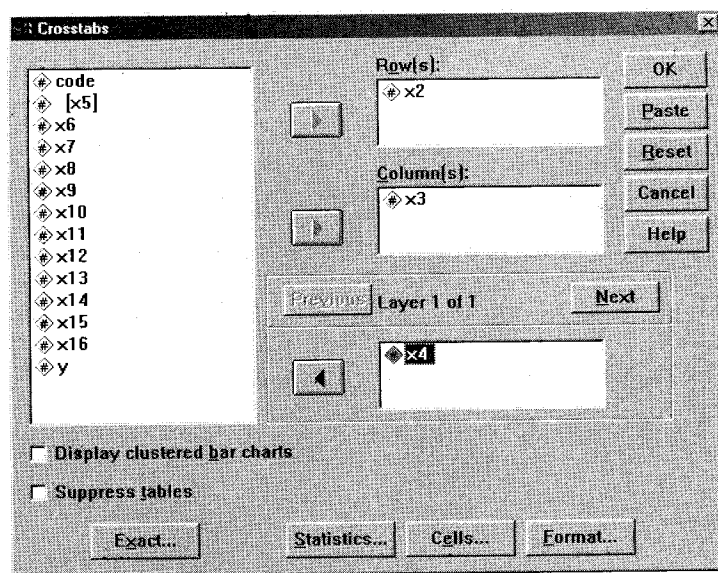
Crosstabs

code
[x5]
x6
x7
x8
x9
x10
x11
x12
x13
x14
x15
x16
y

Row(s):
x2

Column(s):
x3

OK
Paste
Reset
Cancel
Help

Previous Layer 1 of 1 Next

x4

Display clustered bar charts
Suppress tables

Exact... Statistics... Cells... Format...